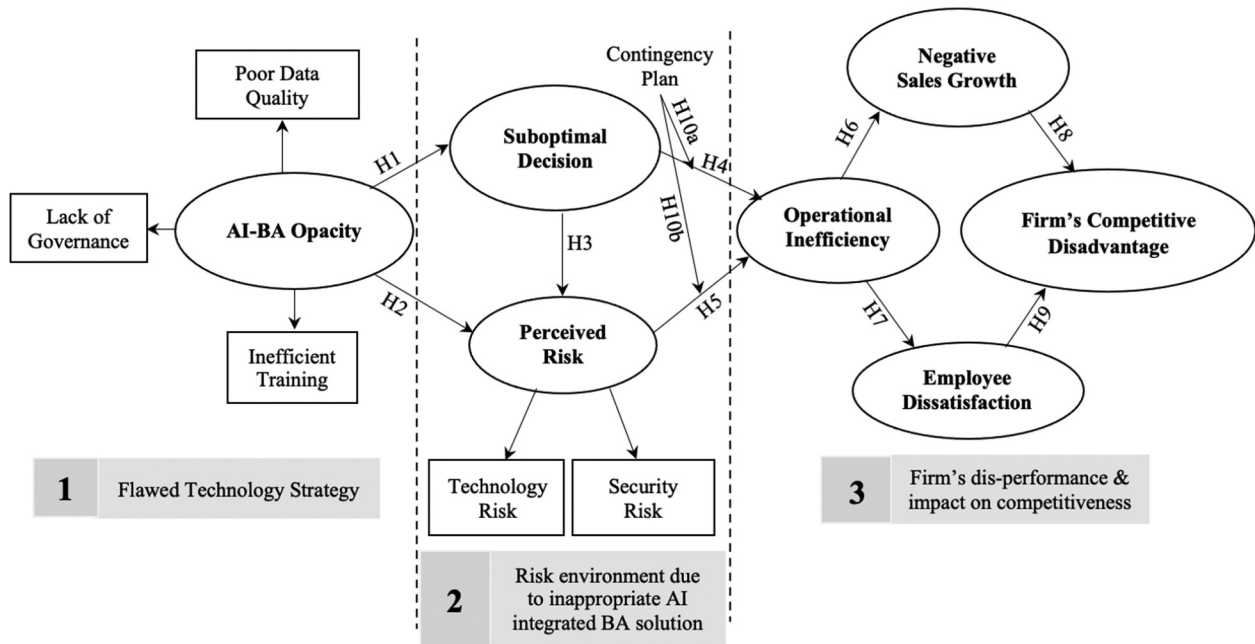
Poor Data Quality

Lack of Governance

AI-BA Opacity

Inefficient Training

H1

H2

Suboptimal Decision

H3

Perceived Risk

Technology Risk

Security Risk

Contingency Plan

H10a

H10b

H4

H5

Operational Inefficiency

H6

Negative Sales Growth

H8

Firm's Competitive Disadvantage

H7

Employee Dissatisfaction

H9

1 Flawed Technology Strategy

2 Risk environment due to inappropriate AI integrated BA solution

3 Firm's dis-performance & impact on competitiveness